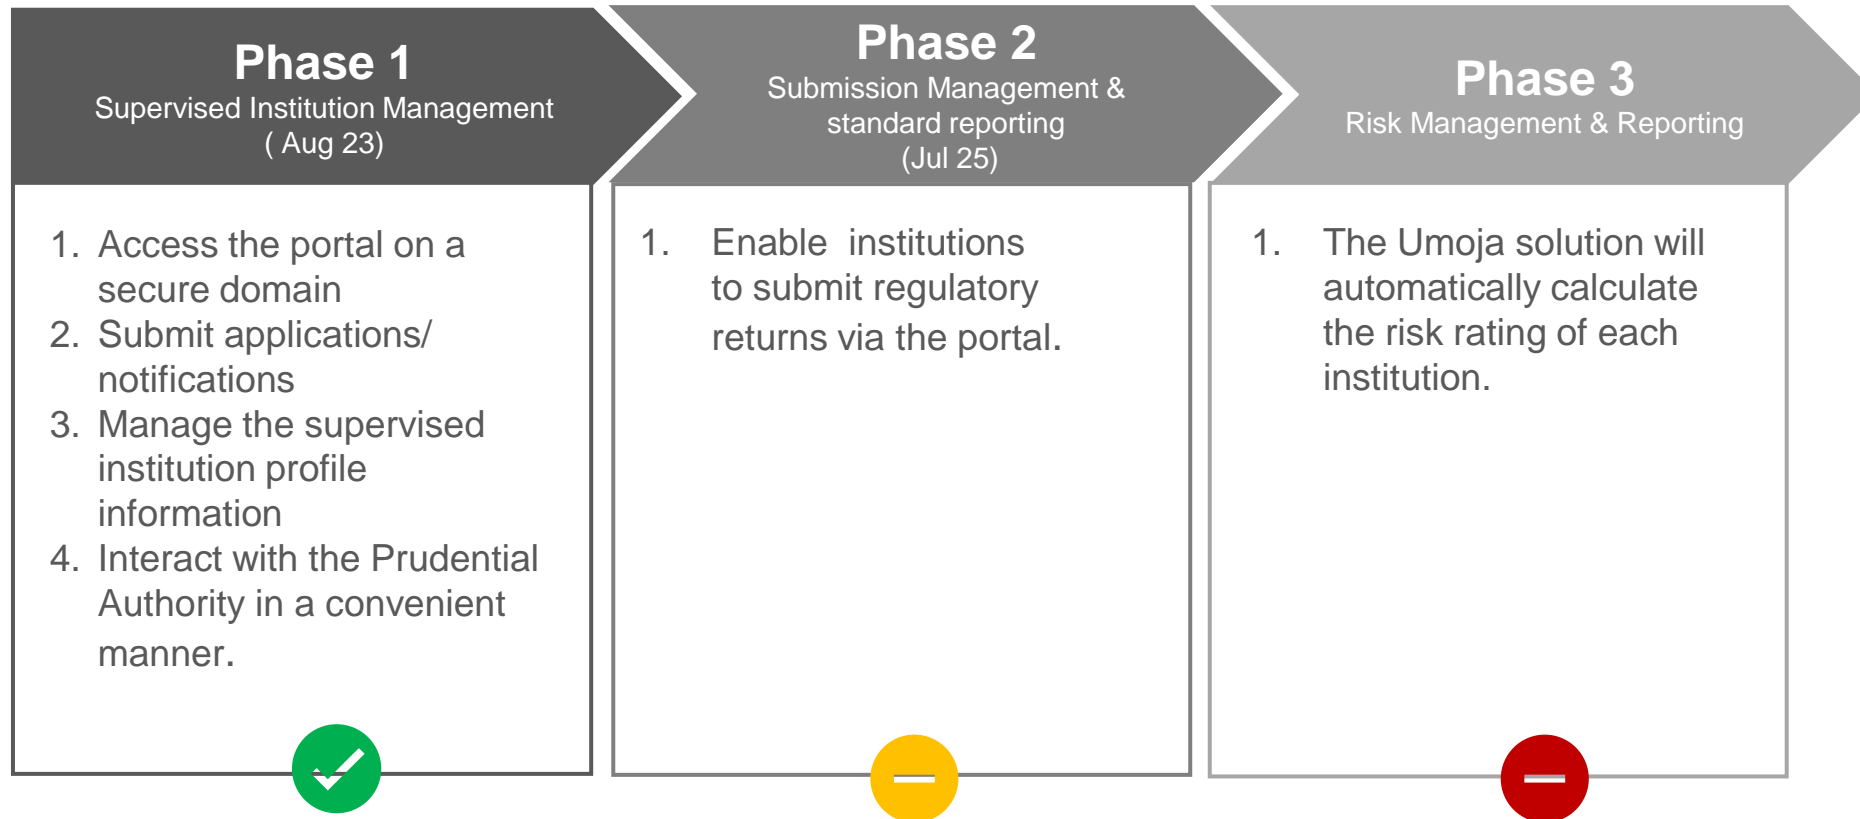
Phase 1
Supervised Institution Management
( Aug 23)

1. Access the portal on a secure domain
2. Submit applications/ notifications
3. Manage the supervised institution profile information
4. Interact with the Prudential Authority in a convenient manner.

Phase 2
Submission Management & standard reporting
(Jul 25)

1. Enable institutions to submit regulatory returns via the portal.

Phase 3
Risk Management & Reporting

1. The Umoja solution will automatically calculate the risk rating of each institution.